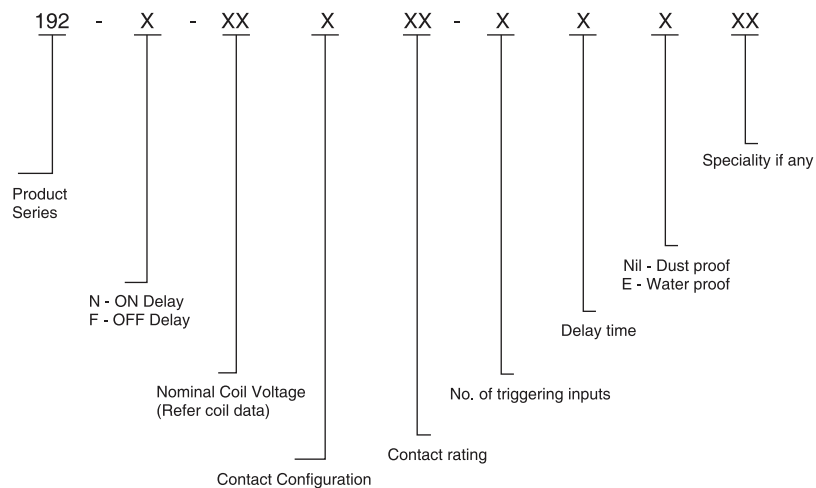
192 - X - XX X XX - X X X XX

Speciality if any

Product Series

Nil - Dust proof
E - Water proof

N - ON Delay
F - OFF Delay

Delay time

Nominal Coil Voltage (Refer coil data)

No. of triggering inputs

Contact rating

Contact Configuration